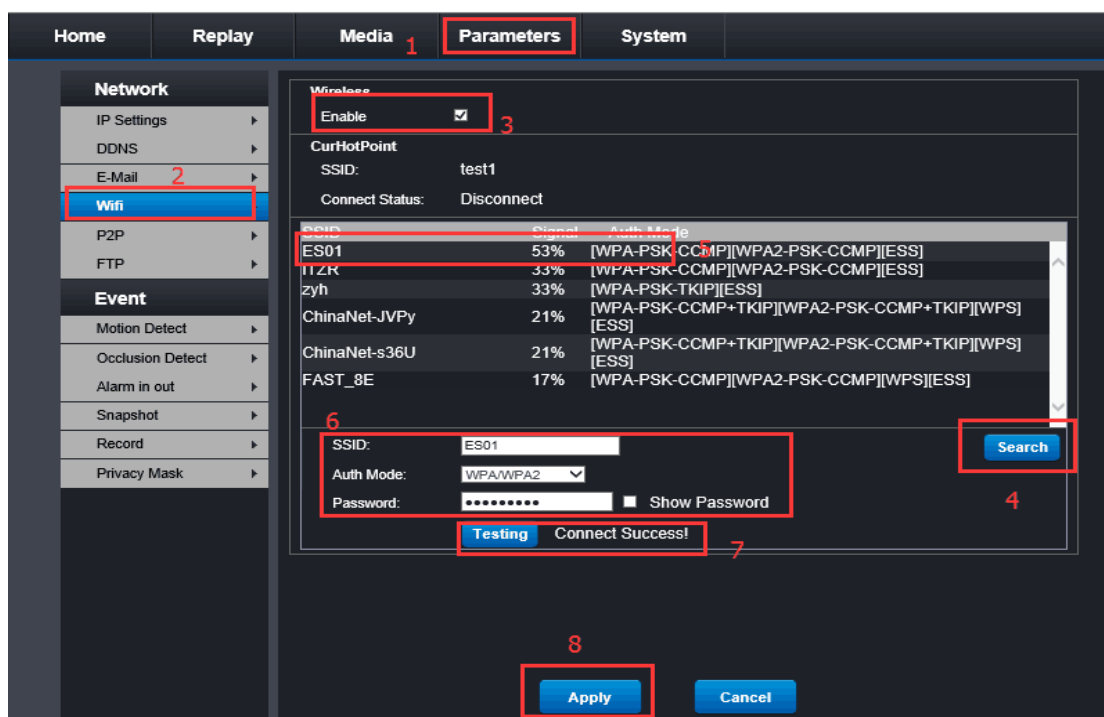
Home Replay Media 1 Parameters System

Network
IP Settings
DDNS
E-Mail 2
Wifi
P2P
FTP
Event
Motion Detect
Occlusion Detect
Alarm in out
Snapshot
Record
Privacy Mask

Wireless
Enable 3
CurHotPoint
SSID: test1
Connect Status: Disconnect

| SSID | Signal | Auth Mode |
|---|---|---|
| ES01 | 53% | [WPA-PSK-CCMP][WPA2-PSK-CCMP][ESS] |
| ITZR | 33% | [WPA-PSK-CCMP][WPA2-PSK-CCMP][ESS] |
| zyh | 33% | [WPA-PSK-TKIP][ESS] |
| ChinaNet-JVPy | 21% | [WPA-PSK-CCMP+TKIP][WPA2-PSK-CCMP+TKIP][WPS][ESS] |
| ChinaNet-s36U | 21% | [WPA-PSK-CCMP+TKIP][WPA2-PSK-CCMP+TKIP][WPS][ESS] |
| FAST_8E | 17% | [WPA-PSK-CCMP][WPA2-PSK-CCMP][WPS][ESS] |

5

6
SSID: ES01
Auth Mode: WPA/WPA2
Password: •••••••••• Show Password
Search
4
Testing Connect Success! 7

8
Apply Cancel